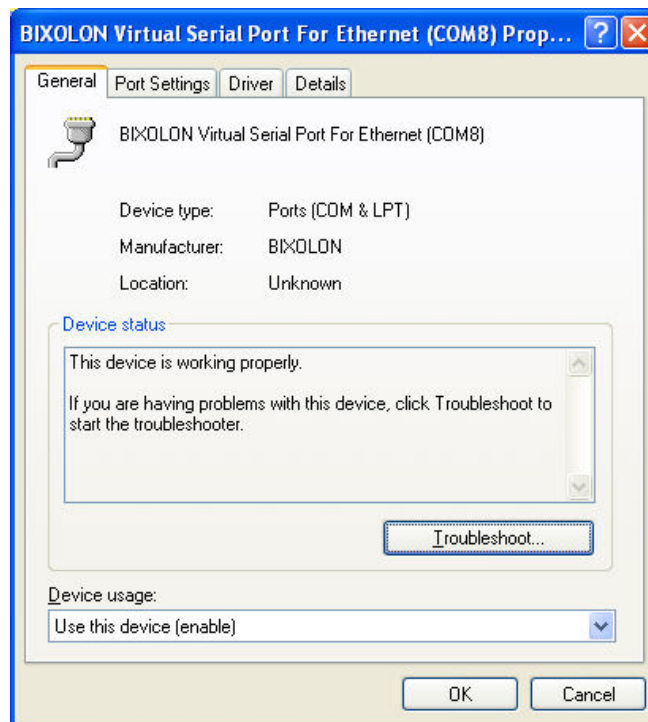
BIXOLON Virtual Serial Port For Ethernet (COM8) Prop...

General | Port Settings | Driver | Details

BIXOLON Virtual Serial Port For Ethernet (COM8)

Device type: Ports (COM & LPT)

Manufacturer: BIXOLON

Location: Unknown

Device status

This device is working properly.

If you are having problems with this device, click Troubleshoot to start the troubleshooter.

Troubleshoot...

Device usage:

Use this device (enable)

OK

Cancel